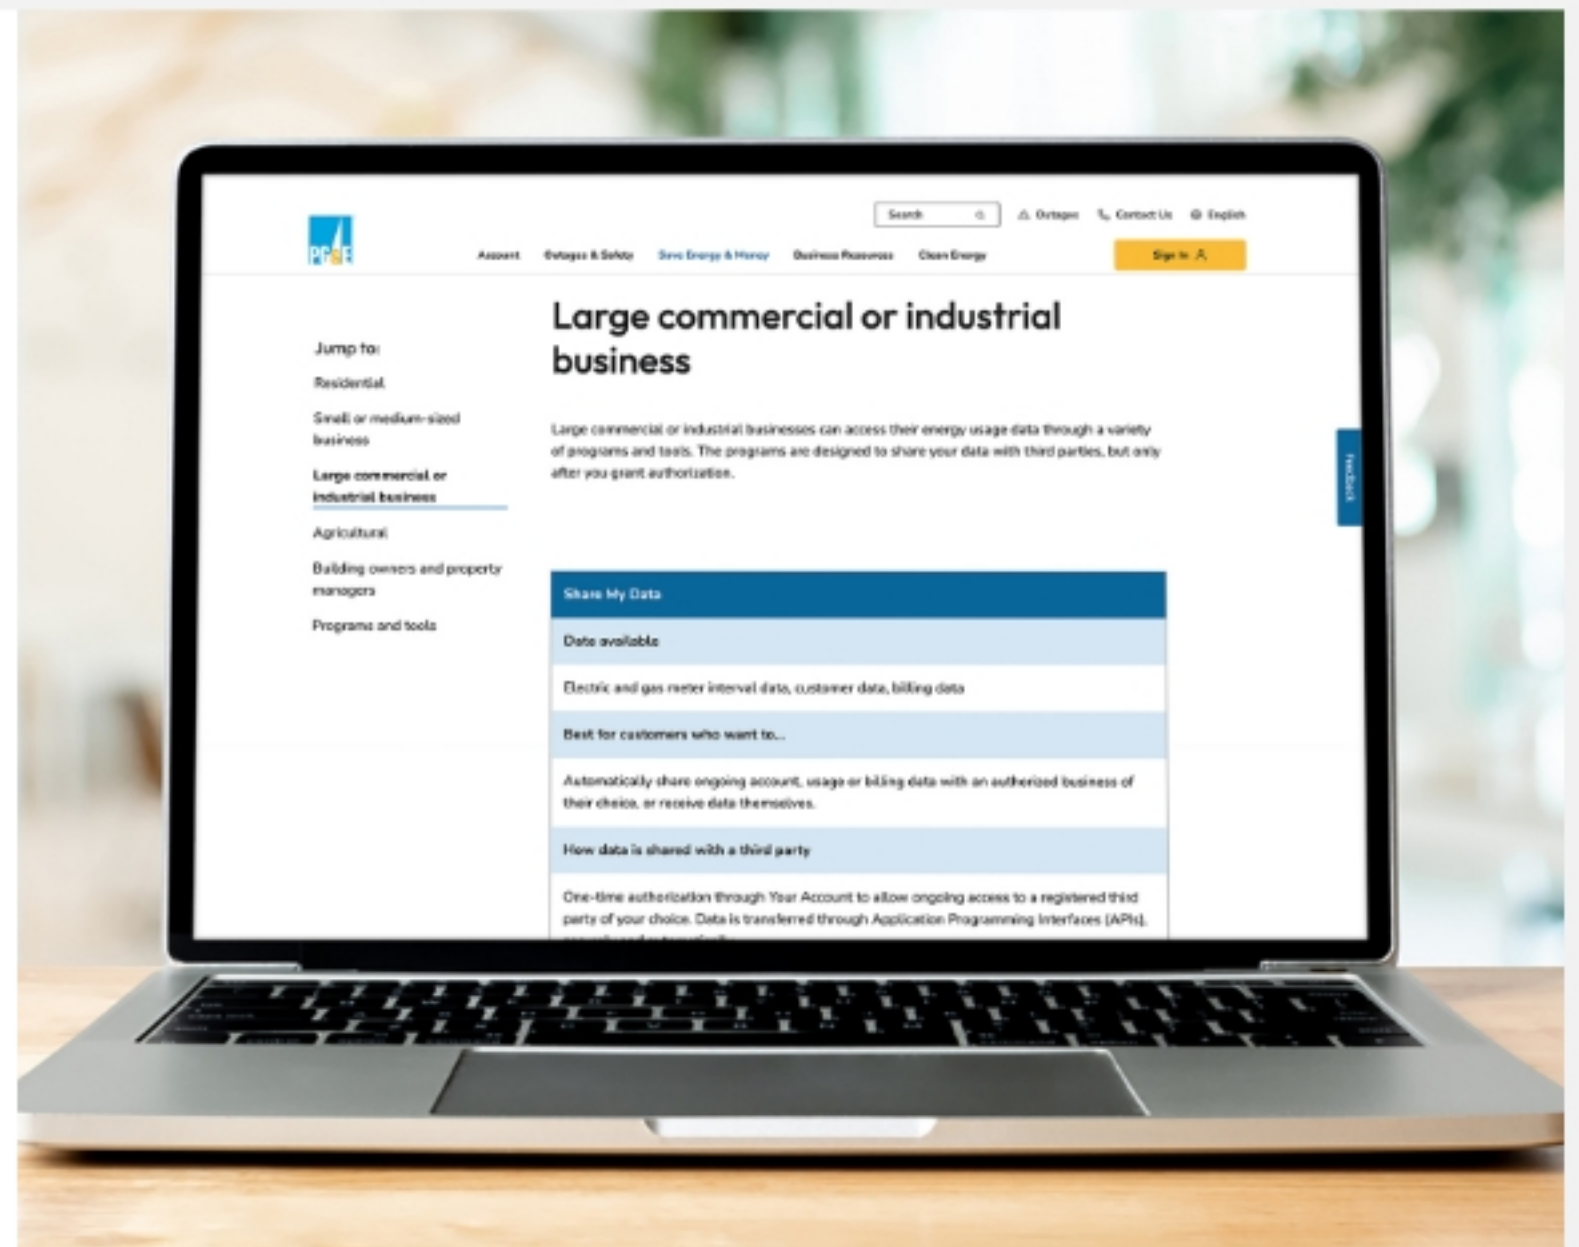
Search

Outages

Contact Us

English

PG&E

Account

Outages & Safety

Save Energy & Money

Business Resources

Clean Energy

Sign In

Jump to:

Residential

Small or medium-sized business

Large commercial or industrial business

Agricultural

Building owners and property managers

Programs and tools

Large commercial or industrial business

Large commercial or industrial businesses can access their energy usage data through a variety of programs and tools. The programs are designed to share your data with third parties, but only after you grant authorization.

Feedback

| Share My Data |
|---|
| Data available |
| Electric and gas meter interval data, customer data, billing data |
| Best for customers who want to... |
| Automatically share ongoing account, usage or billing data with an authorized business of their choice, or receive data themselves. |
| How data is shared with a third party |
| One-time authorization through Your Account to allow ongoing access to a registered third party of your choice. Data is transferred through Application Programming Interfaces (APIs), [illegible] |